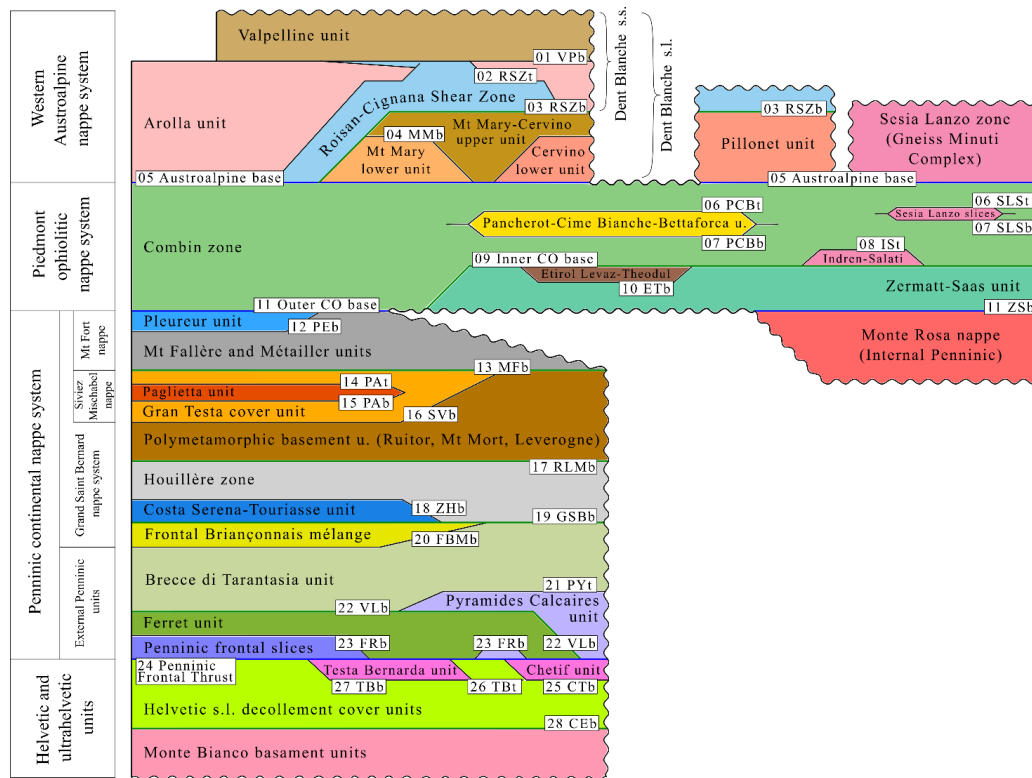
Western Austroalpine nappe system

Piedmont ophiolitic nappe system

Penninic continental nappe system

Mt Fort nappe

Siviez Mischabel nappe

Grand Saint Bernard nappe system

External Penninic units

Helvetic and ultrahelvetic units

Valpelline unit
01 VPb
Dent Blanche s.s.
Dent Blanche s.l.
02 RSZt
Roisan-Cignana Shear Zone
03 RSZb
Arolla unit
04 MMb
Mt Mary-Cervino upper unit
Mt Mary lower unit
Cervino lower unit
05 Austroalpine base
03 RSZb
Pillonet unit
Sesia Lanzo zone (Gneiss Minuti Complex)
05 Austroalpine base

Combin zone
06 PCBt
Pancherot-Cime Bianche-Bettaforca u.
07 PCBb
06 SLSt
Sesia Lanzo slices
07 SLSb
08 ISt
Indren-Salati
09 Inner CO base
Etirol Levaz-Theodul
10 ETb
Zermatt-Saas unit
11 Outer CO base
11 ZSb
Pleureur unit
12 PEb
Monte Rosa nappe (Internal Penninic)
Mt Fallère and Métailler units
13 MFb
Paglietta unit
14 PAt
15 PAb
Gran Testa cover unit
16 SVb
Polymetamorphic basement u. (Ruitor, Mt Mort, Leverogne)
Houillère zone
17 RLMb
Costa Serena-Touriasse unit
18 ZHb
19 GSBb
Frontal Briançonnais mélange
20 FBMb
Brecce di Tarantasia unit
21 PYt
22 VLb
Pyramides Calcaires unit
Ferret unit
Penninic frontal slices
23 FRb
23 FRb
22 VLb
24 Penninic Frontal Thrust
Testa Bernarda unit
Chetif unit
27 TBb
26 TBt
25 CTb
Helvetic s.l. decollement cover units
28 CEb
Monte Bianco basament units